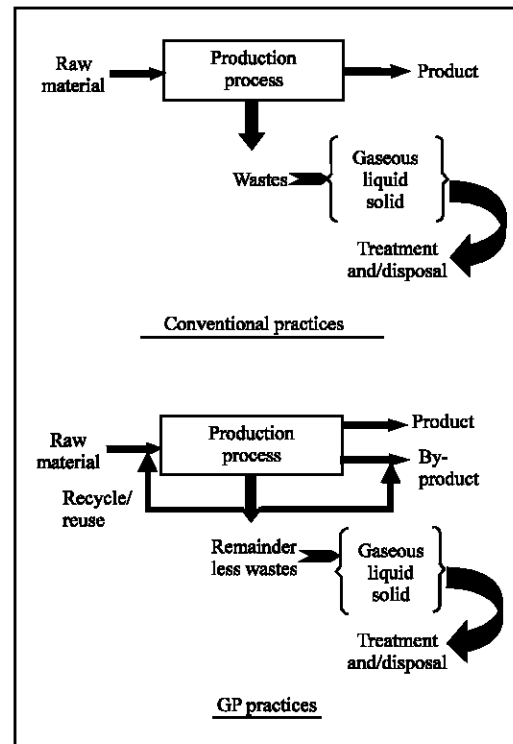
Raw material

Production process

Product

Wastes

Gaseous liquid solid

Treatment and/disposal

Conventional practices

Raw material

Production process

Product

By-product

Recycle/ reuse

Remainder less wastes

Gaseous liquid solid

Treatment and/disposal

GP practices